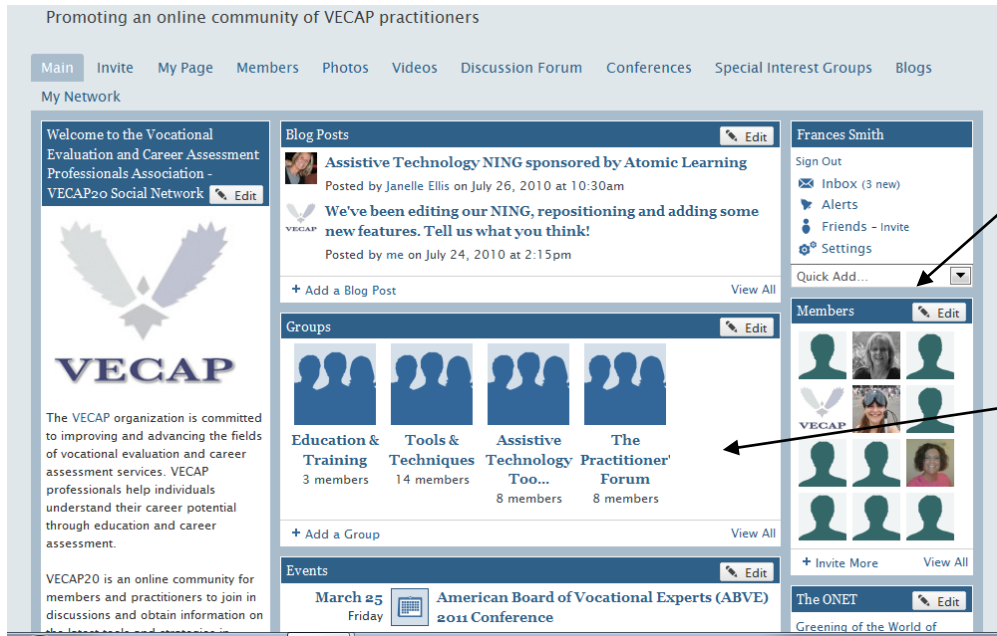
Promoting an online community of VECAP practitioners

Main Invite My Page Members Photos Videos Discussion Forum Conferences Special Interest Groups Blogs My Network

Welcome to the Vocational Evaluation and Career Assessment Professionals Association - VECAP20 Social Network Edit

VECAP

The VECAP organization is committed to improving and advancing the fields of vocational evaluation and career assessment services. VECAP professionals help individuals understand their career potential through education and career assessment.

VECAP20 is an online community for members and practitioners to join in discussions and obtain information on the latest tools and strategies in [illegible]

Blog Posts Edit

Assistive Technology NING sponsored by Atomic Learning
Posted by Janelle Ellis on July 26, 2010 at 10:30am

VECAP We've been editing our NING, repositioning and adding some new features. Tell us what you think!
Posted by me on July 24, 2010 at 2:15pm

+ Add a Blog Post View All

Groups Edit

Education & Training
3 members

Tools & Techniques
14 members

Assistive Technology Too...
8 members

The Practitioner' Forum
8 members

+ Add a Group View All

Events Edit

March 25
Friday
American Board of Vocational Experts (ABVE) 2011 Conference

Frances Smith
Sign Out
Inbox (3 new)
Alerts
Friends - Invite
Settings
Quick Add...

Members Edit
VECAP
+ Invite More View All

The ONET Edit
Greening of the World of